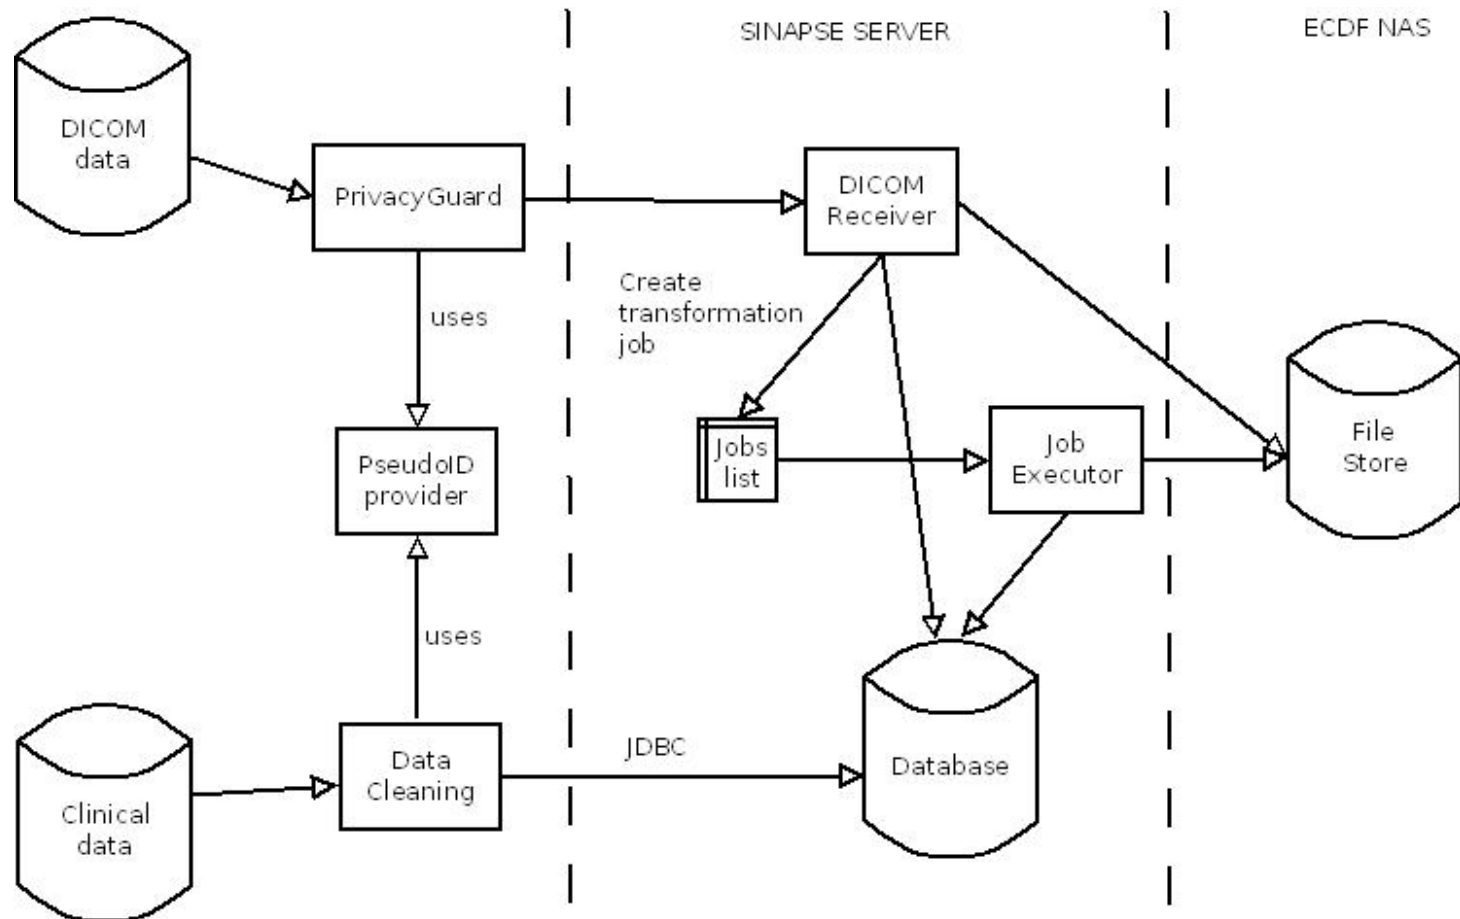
SINAPSE SERVER

ECDF NAS

DICOM data

PrivacyGuard

DICOM Receiver

uses

Create transformation job

File Store

PseudoID provider

Jobs list

Job Executor

uses

JDBC

Clinical data

Data Cleaning

Database